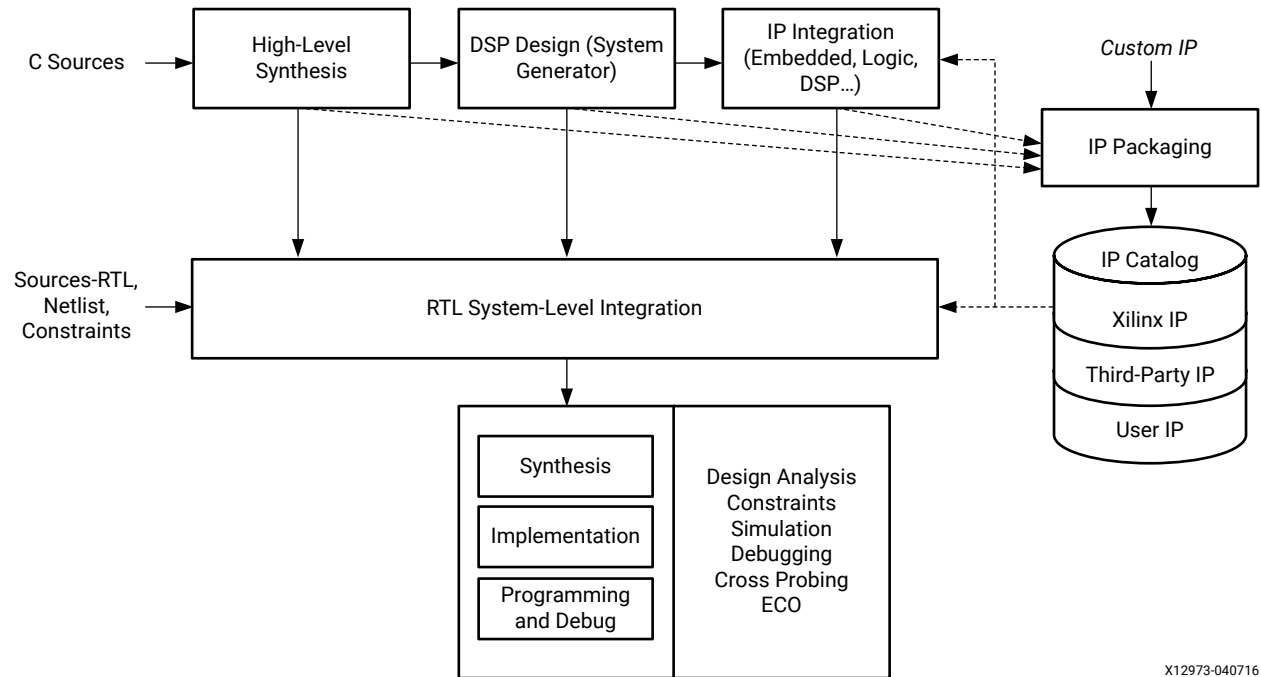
C Sources

High-Level Synthesis

DSP Design (System Generator)

IP Integration (Embedded, Logic, DSP…)

Custom IP

IP Packaging

Sources-RTL, Netlist, Constraints

RTL System-Level Integration

IP Catalog

Xilinx IP

Third-Party IP

User IP

Synthesis

Implementation

Programming and Debug

Design Analysis
Constraints
Simulation
Debugging
Cross Probing
ECO

X12973-040716